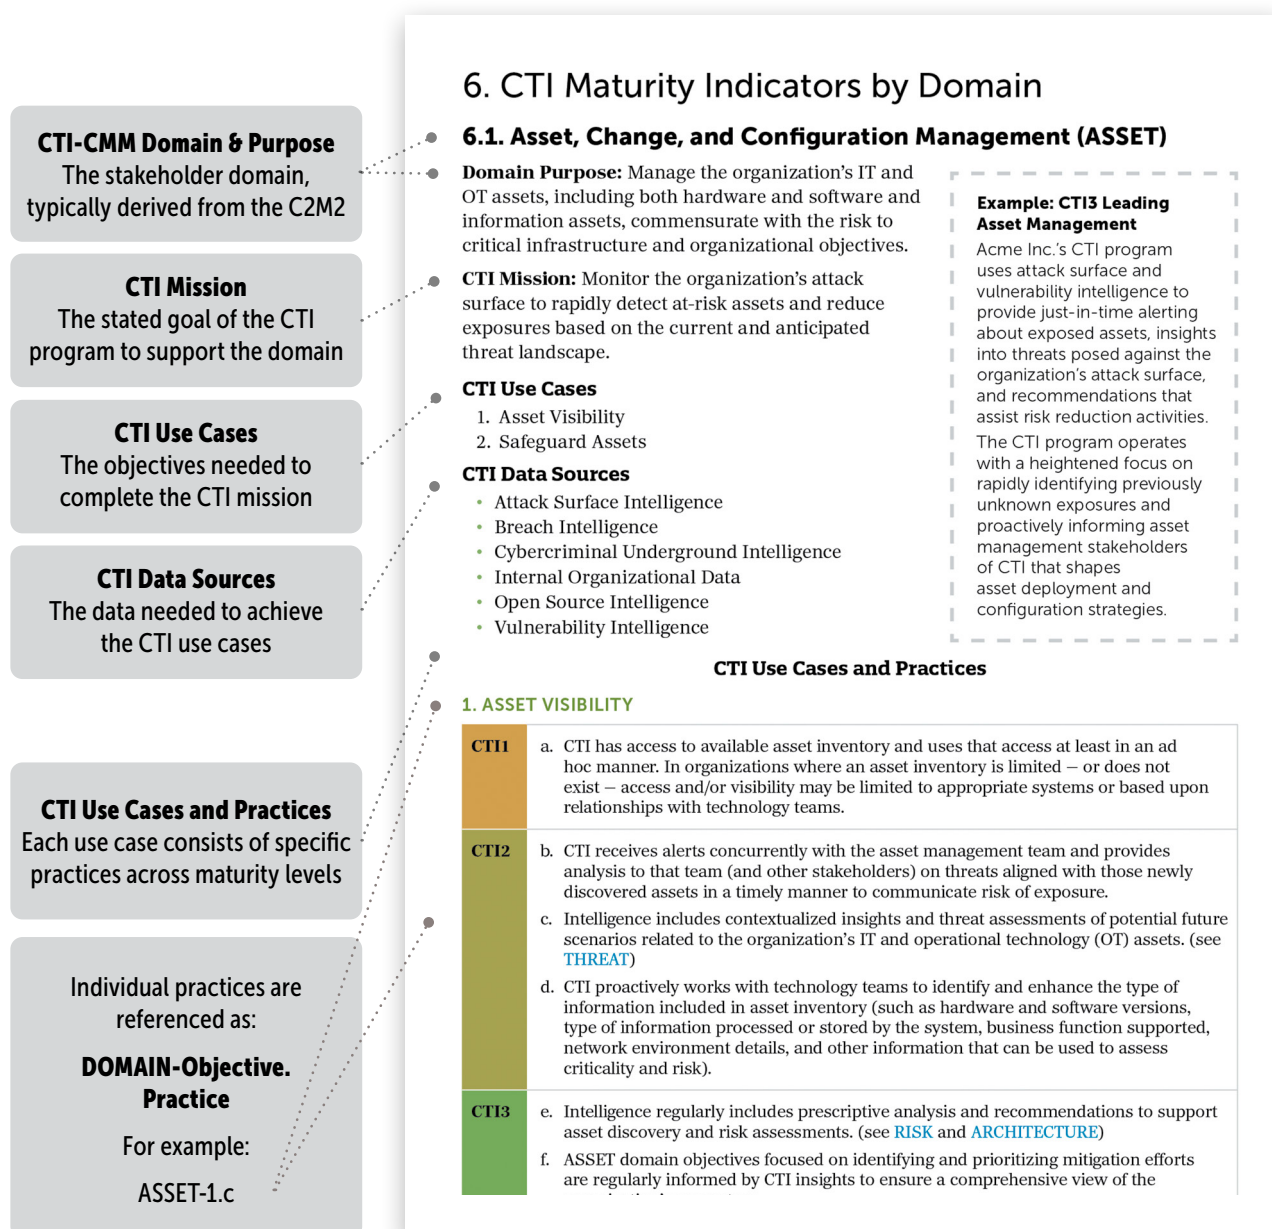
CTI-CMM Domain & Purpose
The stakeholder domain, typically derived from the C2M2

CTI Mission
The stated goal of the CTI program to support the domain

CTI Use Cases
The objectives needed to complete the CTI mission

CTI Data Sources
The data needed to achieve the CTI use cases

CTI Use Cases and Practices
Each use case consists of specific practices across maturity levels

Individual practices are referenced as:

DOMAIN-Objective. Practice

For example:

ASSET-1.c

6. CTI Maturity Indicators by Domain

6.1. Asset, Change, and Configuration Management (ASSET)

Domain Purpose: Manage the organization's IT and OT assets, including both hardware and software and information assets, commensurate with the risk to critical infrastructure and organizational objectives.

CTI Mission: Monitor the organization's attack surface to rapidly detect at-risk assets and reduce exposures based on the current and anticipated threat landscape.

CTI Use Cases
1. Asset Visibility
2. Safeguard Assets

CTI Data Sources
• Attack Surface Intelligence
• Breach Intelligence
• Cybercriminal Underground Intelligence
• Internal Organizational Data
• Open Source Intelligence
• Vulnerability Intelligence

Example: CTI3 Leading Asset Management
Acme Inc.'s CTI program uses attack surface and vulnerability intelligence to provide just-in-time alerting about exposed assets, insights into threats posed against the organization's attack surface, and recommendations that assist risk reduction activities.

The CTI program operates with a heightened focus on rapidly identifying previously unknown exposures and proactively informing asset management stakeholders of CTI that shapes asset deployment and configuration strategies.

CTI Use Cases and Practices

1. ASSET VISIBILITY

| | |
|---|---|
| CTI1 | a. CTI has access to available asset inventory and uses that access at least in an ad hoc manner. In organizations where an asset inventory is limited – or does not exist – access and/or visibility may be limited to appropriate systems or based upon relationships with technology teams. |
| CTI2 | b. CTI receives alerts concurrently with the asset management team and provides analysis to that team (and other stakeholders) on threats aligned with those newly discovered assets in a timely manner to communicate risk of exposure.<br>c. Intelligence includes contextualized insights and threat assessments of potential future scenarios related to the organization's IT and operational technology (OT) assets. (see THREAT)<br>d. CTI proactively works with technology teams to identify and enhance the type of information included in asset inventory (such as hardware and software versions, type of information processed or stored by the system, business function supported, network environment details, and other information that can be used to assess criticality and risk). |
| CTI3 | e. Intelligence regularly includes prescriptive analysis and recommendations to support asset discovery and risk assessments. (see RISK and ARCHITECTURE)<br>f. ASSET domain objectives focused on identifying and prioritizing mitigation efforts are regularly informed by CTI insights to ensure a comprehensive view of the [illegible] |